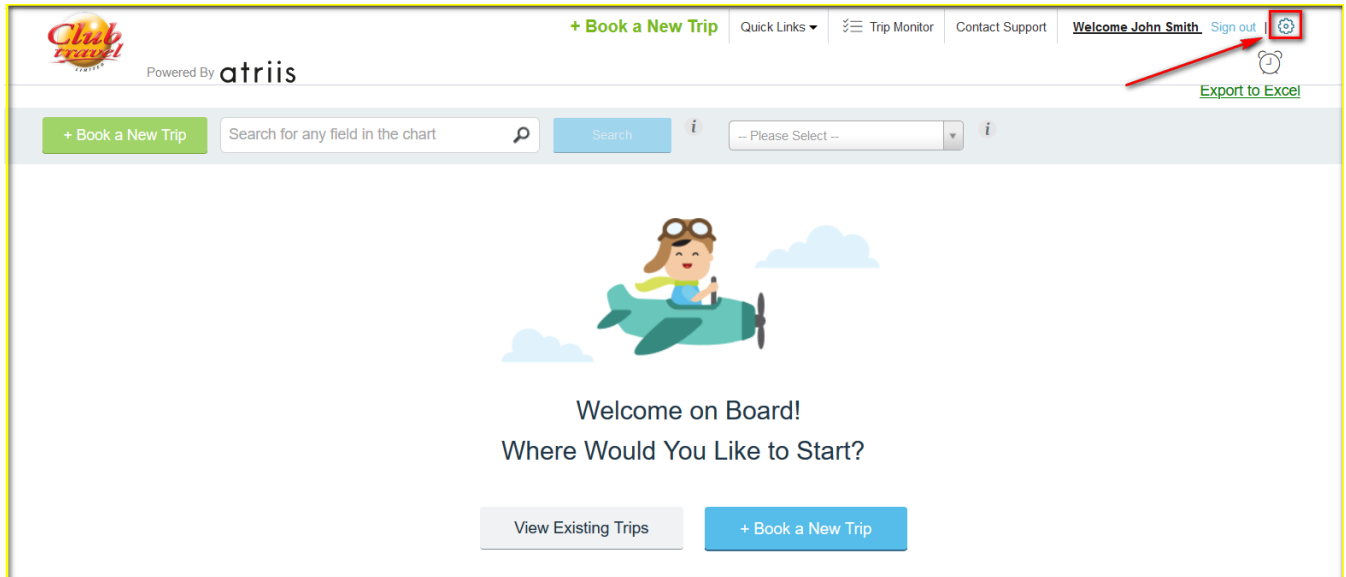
Club travel LIMITED

Powered By atriis

+ Book a New Trip | Quick Links | Trip Monitor | Contact Support | Welcome John Smith | Sign out |

Export to Excel

+ Book a New Trip | Search for any field in the chart | Search | i | -- Please Select -- | i

Welcome on Board!
Where Would You Like to Start?

View Existing Trips | + Book a New Trip